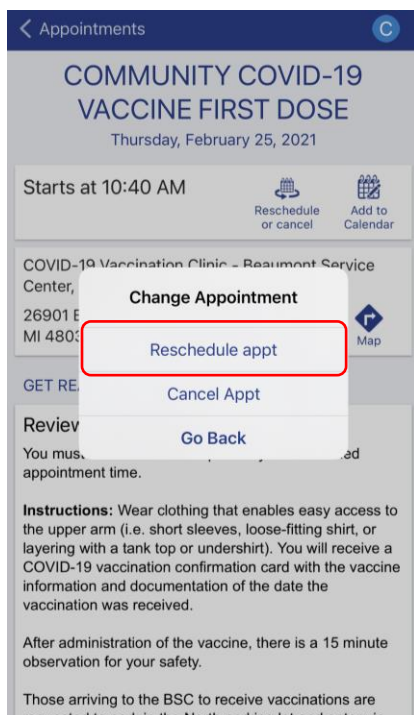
Appointments

C

COMMUNITY COVID-19 VACCINE FIRST DOSE

Thursday, February 25, 2021

Starts at 10:40 AM

Reschedule or cancel

Add to Calendar

COVID-19 Vaccination Clinic - Beaumont Service Center,

26901 E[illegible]

MI 4803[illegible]

Map

GET RE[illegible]

Review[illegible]

You mus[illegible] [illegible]ed appointment time.

Change Appointment

Reschedule appt

Cancel Appt

Go Back

**Instructions:** Wear clothing that enables easy access to the upper arm (i.e. short sleeves, loose-fitting shirt, or layering with a tank top or undershirt). You will receive a COVID-19 vaccination confirmation card with the vaccine information and documentation of the date the vaccination was received.

After administration of the vaccine, there is a 15 minute observation for your safety.

Those arriving to the BSC to receive vaccinations are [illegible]